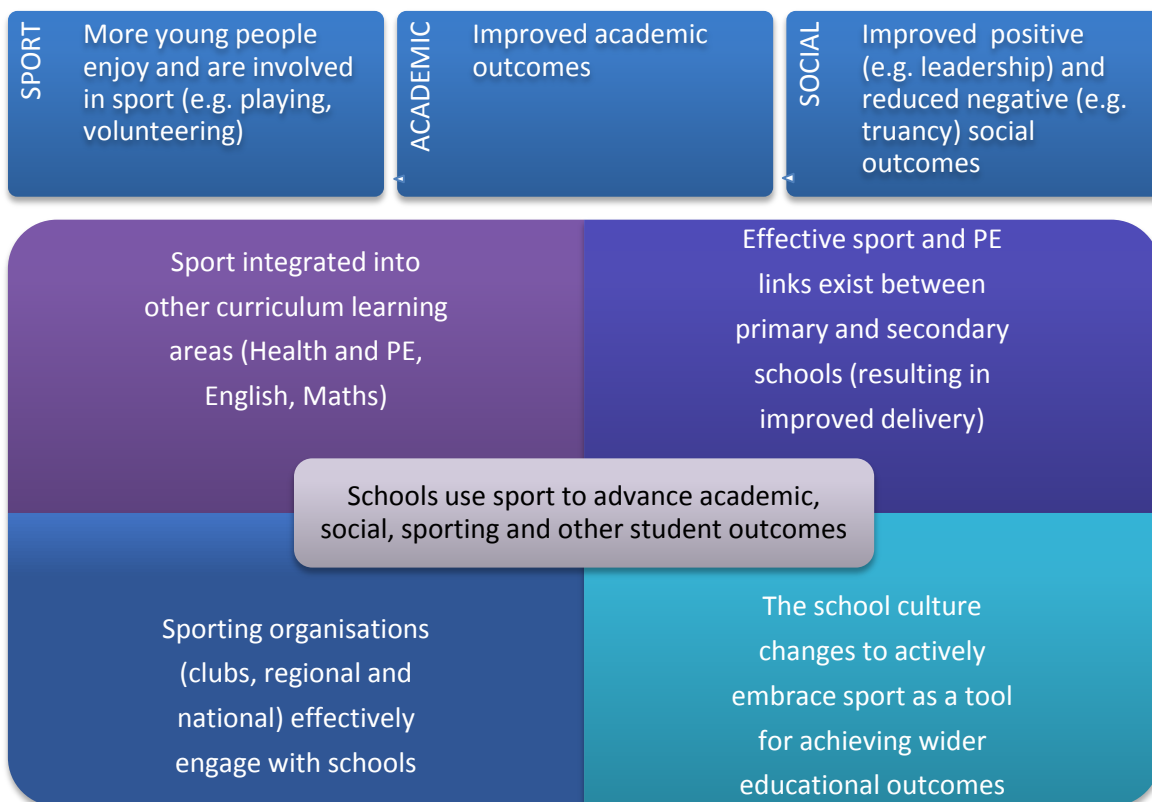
SPORT

More young people enjoy and are involved in sport (e.g. playing, volunteering)

ACADEMIC

Improved academic outcomes

SOCIAL

Improved positive (e.g. leadership) and reduced negative (e.g. truancy) social outcomes

Sport integrated into other curriculum learning areas (Health and PE, English, Maths)

Effective sport and PE links exist between primary and secondary schools (resulting in improved delivery)

Schools use sport to advance academic, social, sporting and other student outcomes

Sporting organisations (clubs, regional and national) effectively engage with schools

The school culture changes to actively embrace sport as a tool for achieving wider educational outcomes